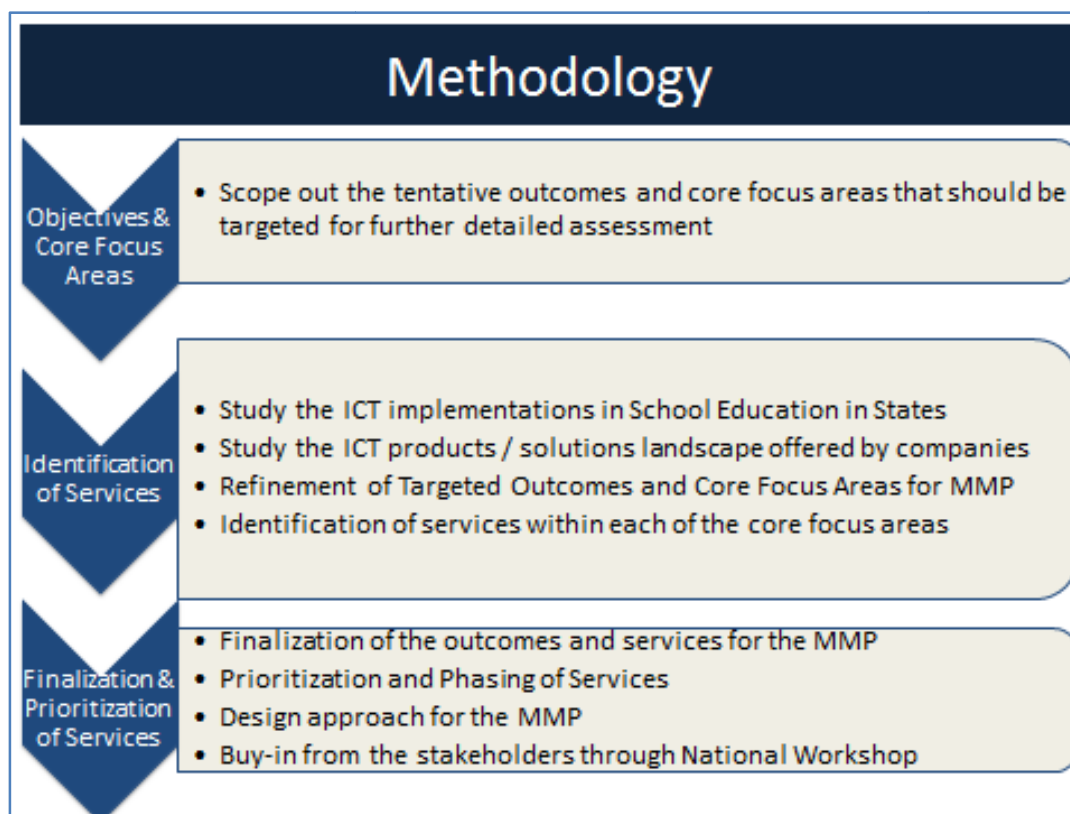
Methodology

Objectives & Core Focus Areas

• Scope out the tentative outcomes and core focus areas that should be targeted for further detailed assessment

Identification of Services

• Study the ICT implementations in School Education in States
• Study the ICT products / solutions landscape offered by companies
• Refinement of Targeted Outcomes and Core Focus Areas for MMP
• Identification of services within each of the core focus areas

Finalization & Prioritization of Services

• Finalization of the outcomes and services for the MMP
• Prioritization and Phasing of Services
• Design approach for the MMP
• Buy-in from the stakeholders through National Workshop